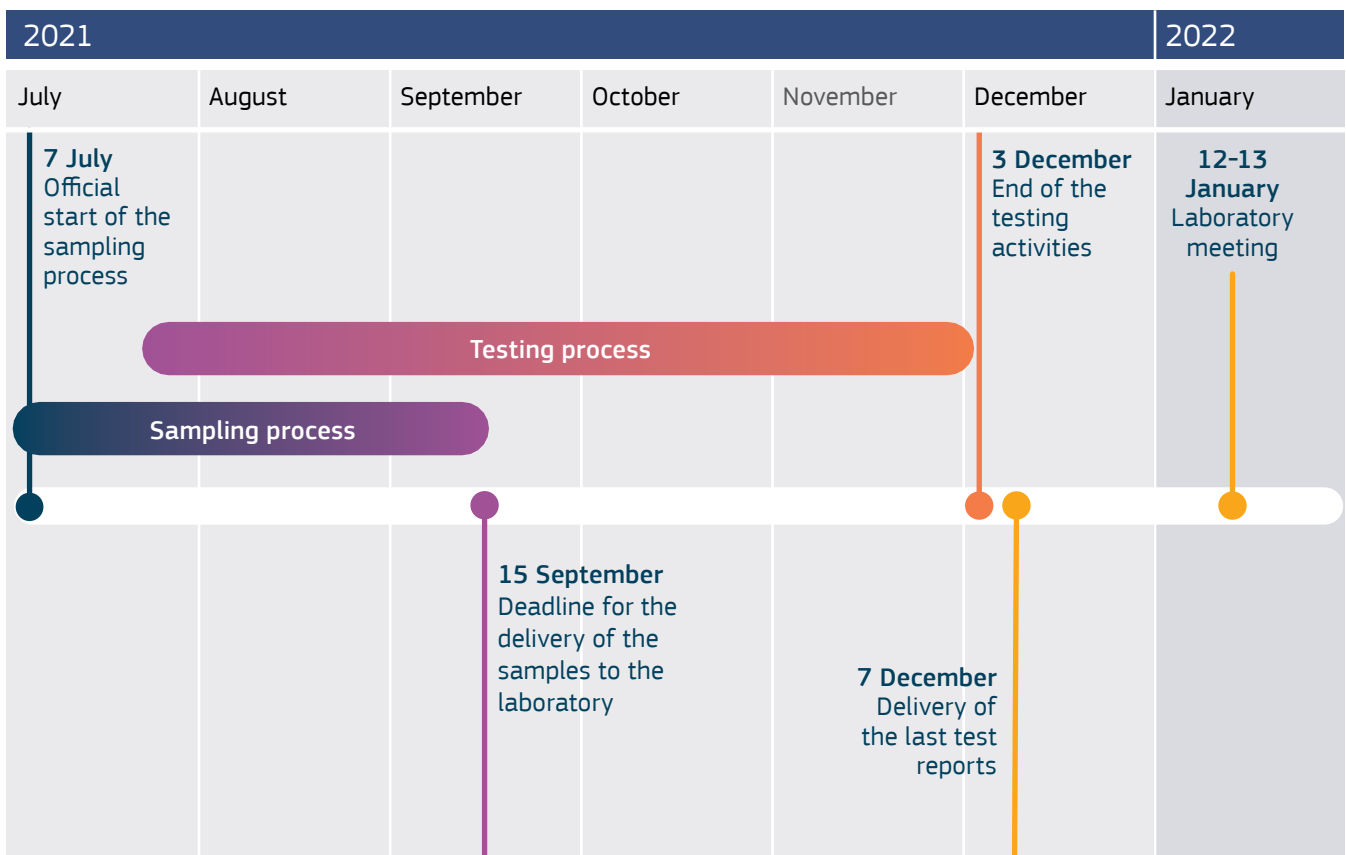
2021

2022

July

August

September

October

November

December

January

7 July
Official start of the sampling process

3 December
End of the testing activities

12-13 January
Laboratory meeting

Testing process

Sampling process

15 September
Deadline for the delivery of the samples to the laboratory

7 December
Delivery of the last test reports